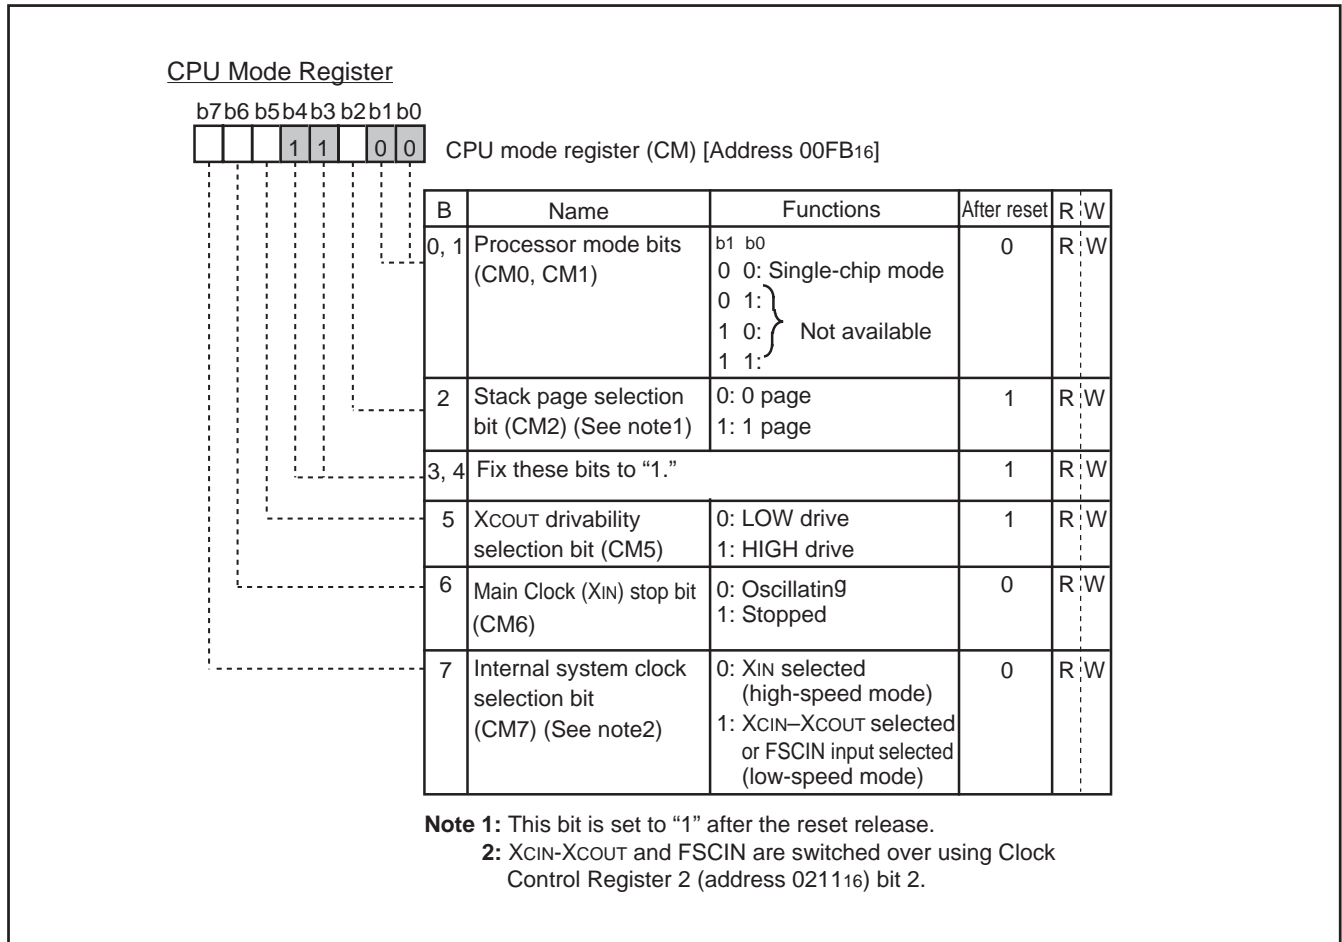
CPU Mode Register

b7 b6 b5 b4 b3 b2 b1 b0

1 1 0 0

CPU mode register (CM) [Address 00FB$_{16}$]

| B | Name | Functions | After reset | R | W |
|---|---|---|---|---|---|
| 0, 1 | Processor mode bits (CM0, CM1) | b1 b0<br>0 0: Single-chip mode<br>0 1:<br>1 0: Not available<br>1 1: | 0 | R | W |
| 2 | Stack page selection bit (CM2) (See note1) | 0: 0 page<br>1: 1 page | 1 | R | W |
| 3, 4 | Fix these bits to "1." | | 1 | R | W |
| 5 | XCOUT drivability selection bit (CM5) | 0: LOW drive<br>1: HIGH drive | 1 | R | W |
| 6 | Main Clock (XIN) stop bit (CM6) | 0: Oscillating<br>1: Stopped | 0 | R | W |
| 7 | Internal system clock selection bit (CM7) (See note2) | 0: XIN selected (high-speed mode)<br>1: XCIN–XCOUT selected or FSCIN input selected (low-speed mode) | 0 | R | W |

Note 1: This bit is set to "1" after the reset release.
2: XCIN-XCOUT and FSCIN are switched over using Clock Control Register 2 (address 0211$_{16}$) bit 2.